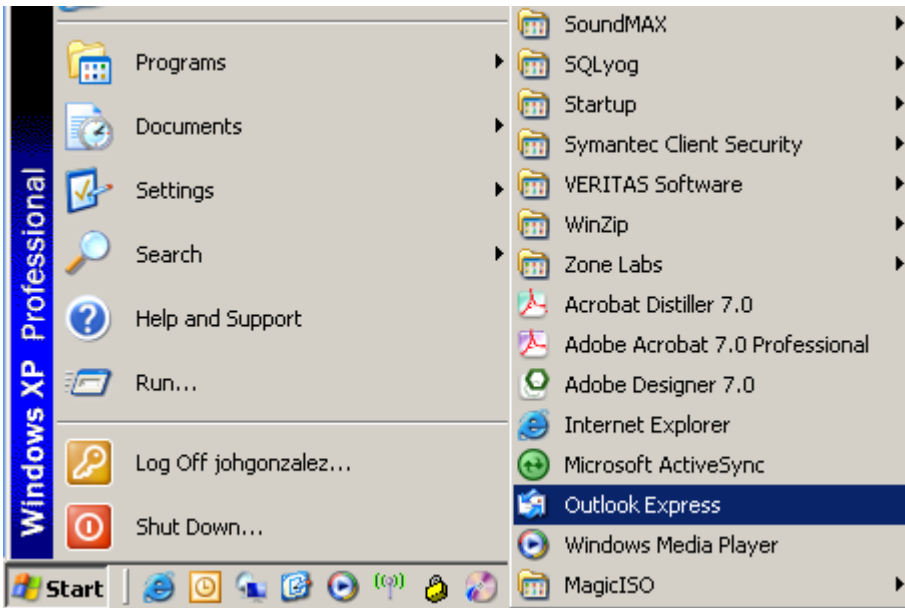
Windows XP Professional

Programs
Documents
Settings
Search
Help and Support
Run...
Log Off johgonzalez...
Shut Down...

Start

SoundMAX
SQLyog
Startup
Symantec Client Security
VERITAS Software
WinZip
Zone Labs
Acrobat Distiller 7.0
Adobe Acrobat 7.0 Professional
Adobe Designer 7.0
Internet Explorer
Microsoft ActiveSync
Outlook Express
Windows Media Player
MagicISO